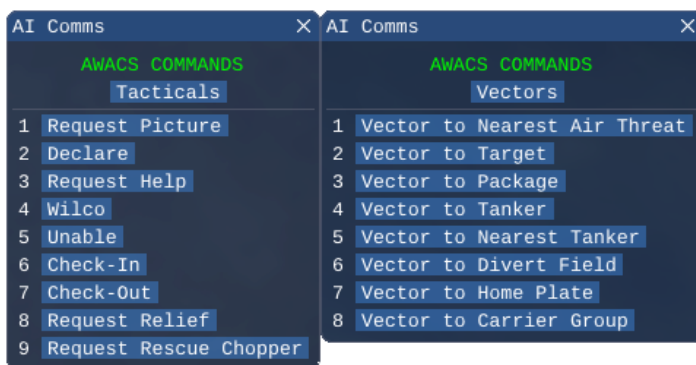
AI Comms ✕

AWACS COMMANDS

Tacticals

1 Request Picture
2 Declare
3 Request Help
4 Wilco
5 Unable
6 Check-In
7 Check-Out
8 Request Relief
9 Request Rescue Chopper

AI Comms ✕

AWACS COMMANDS

Vectors

1 Vector to Nearest Air Threat
2 Vector to Target
3 Vector to Package
4 Vector to Tanker
5 Vector to Nearest Tanker
6 Vector to Divert Field
7 Vector to Home Plate
8 Vector to Carrier Group